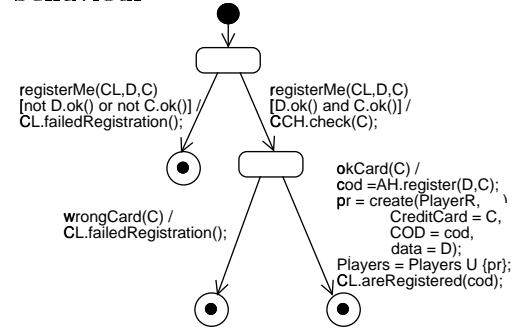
registerMe(CL,D,C)
[not D.ok() or not C.ok()] /
CL.failedRegistration();

registerMe(CL,D,C)
[D.ok() and C.ok()] /
CCH.check(C);

wrongCard(C) /
CL.failedRegistration();

okCard(C) /
cod =AH.register(D,C);
pr = create(PlayerR,
CreditCard = C,
COD = cod,
data = D);
Players = Players U {pr};
CL.areRegistered(cod);